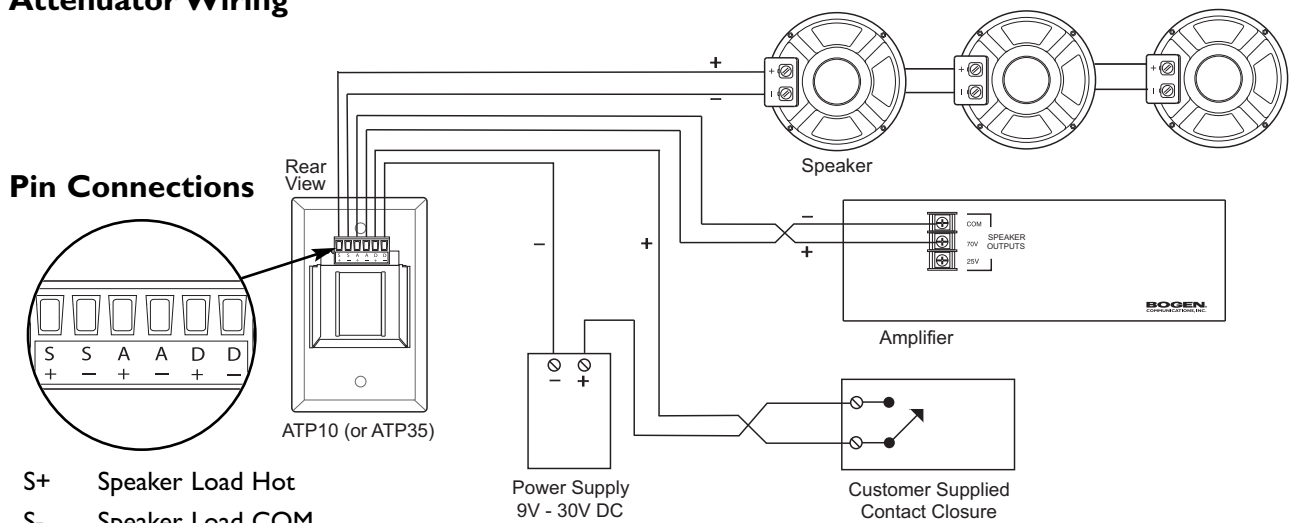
Attenuator Wiring

Pin Connections

S + | S – | A + | A – | D + | D –

Rear View

S S A A D D
+ – + – + –

ATP10 (or ATP35)

+
–
+ –
+ –
+ –

Speaker

–
+

COM
70V
25V
SPEAKER OUTPUTS

BOGEN
COMMUNICATIONS, INC.

Amplifier

– +

Power Supply
9V - 30V DC

Customer Supplied
Contact Closure

S+ Speaker Load Hot
S– Speaker Load COM